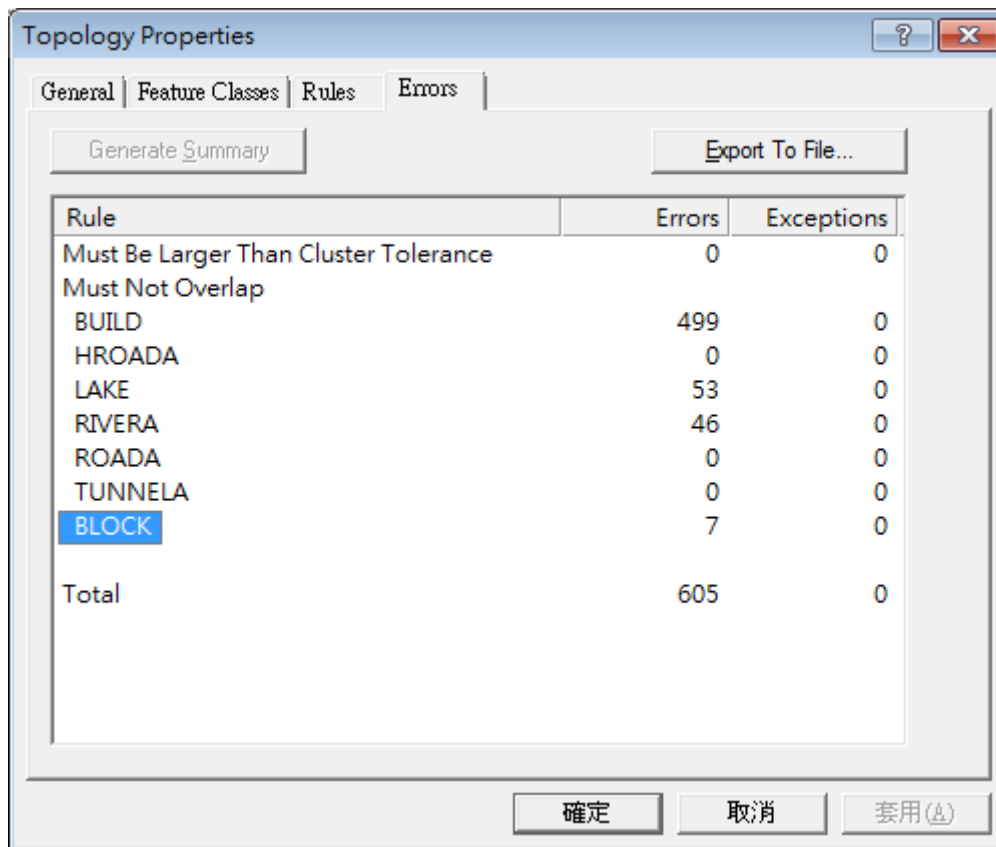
Topology Properties

?

General | Feature Classes | Rules | Errors

Generate Summary

Export To File...

| Rule | Errors | Exceptions |
|---|---|---|
| Must Be Larger Than Cluster Tolerance | 0 | 0 |
| Must Not Overlap | | |
| BUILD | 499 | 0 |
| HROADA | 0 | 0 |
| LAKE | 53 | 0 |
| RIVERA | 46 | 0 |
| ROADA | 0 | 0 |
| TUNNELA | 0 | 0 |
| BLOCK | 7 | 0 |
| Total | 605 | 0 |

確定 取消 套用(A)